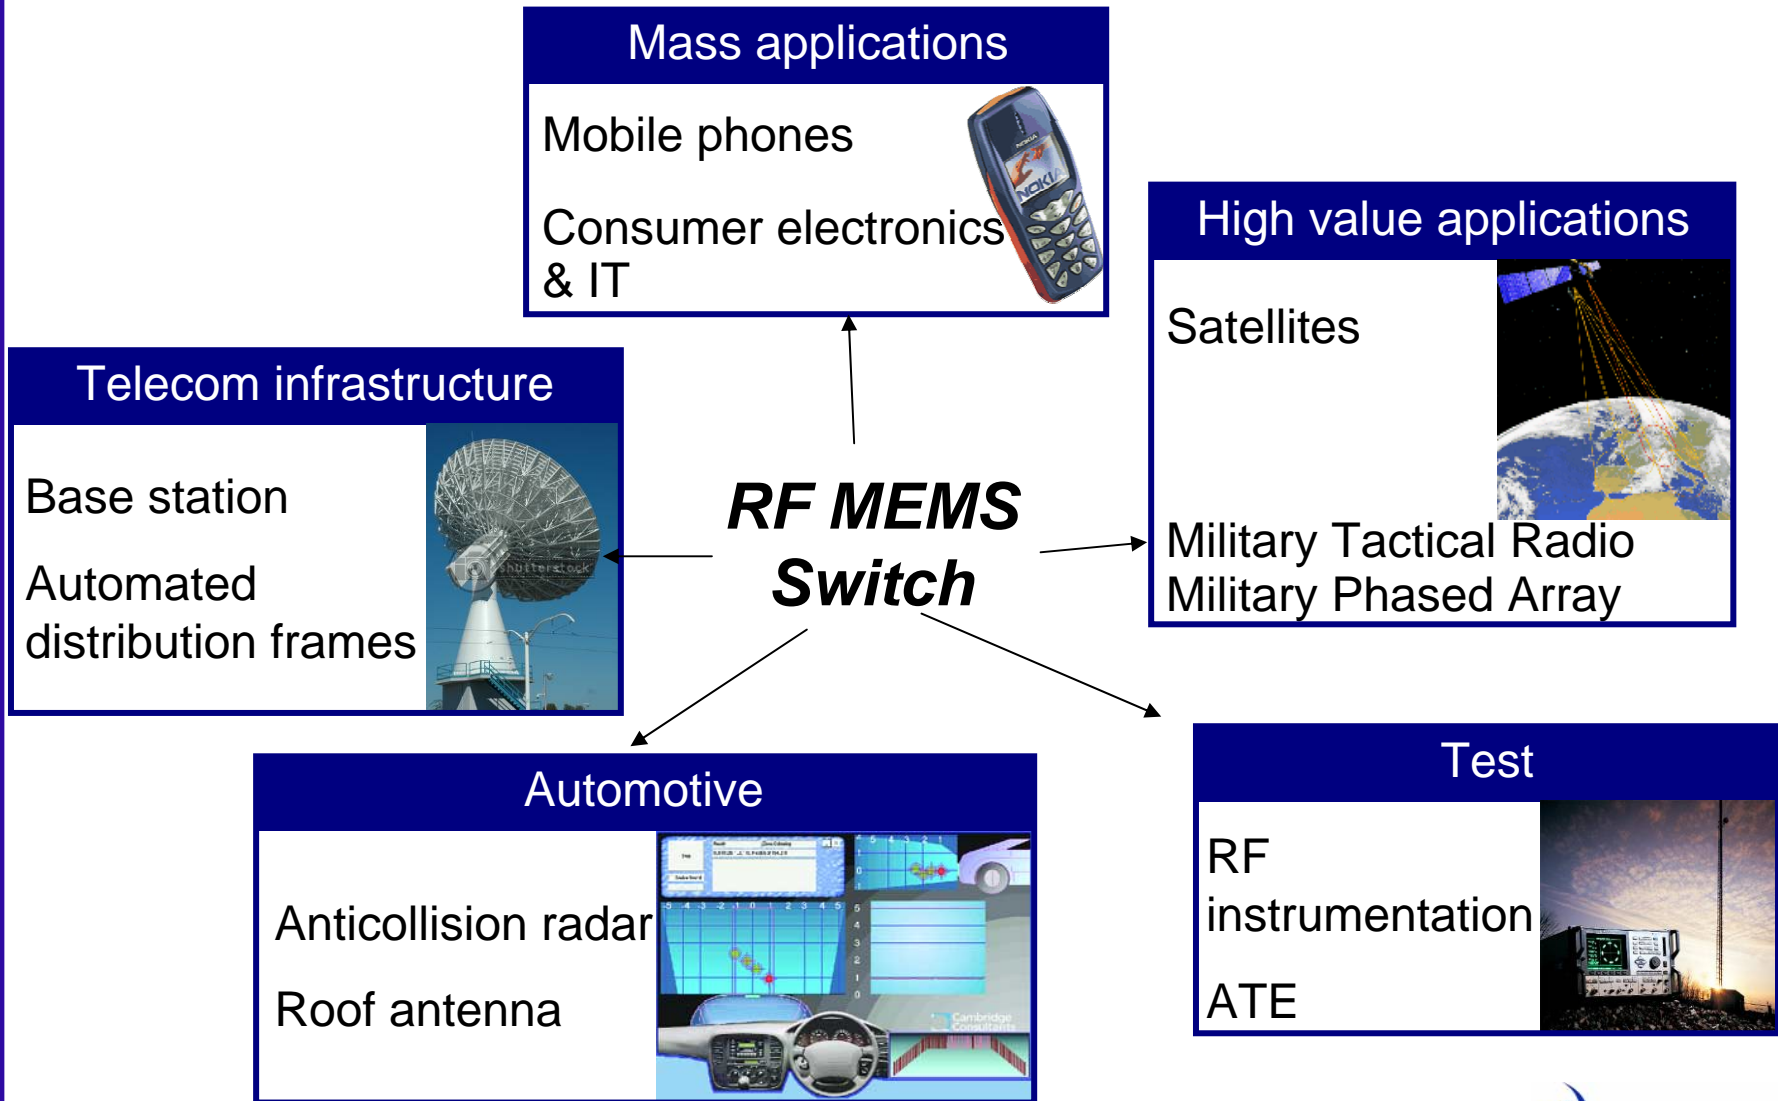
Mass applications

Mobile phones

Consumer electronics & IT

High value applications

Satellites

Military Tactical Radio
Military Phased Array

Telecom infrastructure

Base station

Automated distribution frames

RF MEMS Switch

Automotive

Anticollision radar

Roof antenna

Test

RF instrumentation

ATE